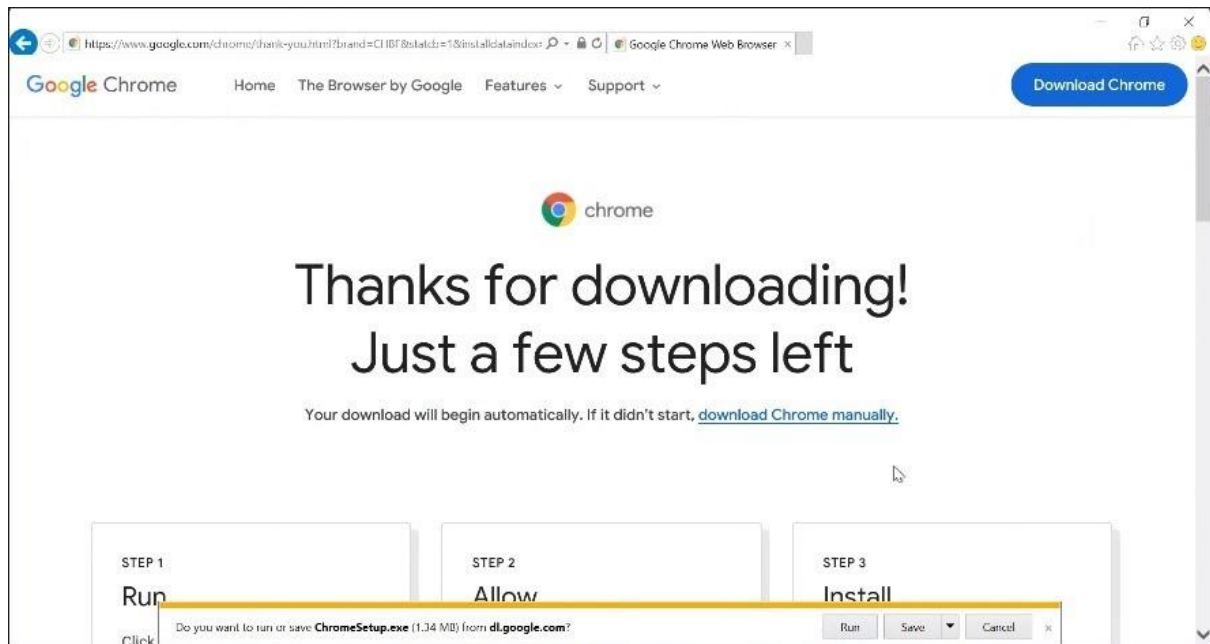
https://www.google.com/chrome/thank-you.html?brand=CHBF&statcb=1&installdataindex=
Google Chrome Web Browser ×

Google Chrome Home The Browser by Google Features Support Download Chrome

chrome

Thanks for downloading!
Just a few steps left

Your download will begin automatically. If it didn't start, download Chrome manually.

STEP 1
Run
Click

STEP 2
Allow

STEP 3
Install

Do you want to run or save ChromeSetup.exe (1.34 MB) from dl.google.com?
Run Save Cancel ×